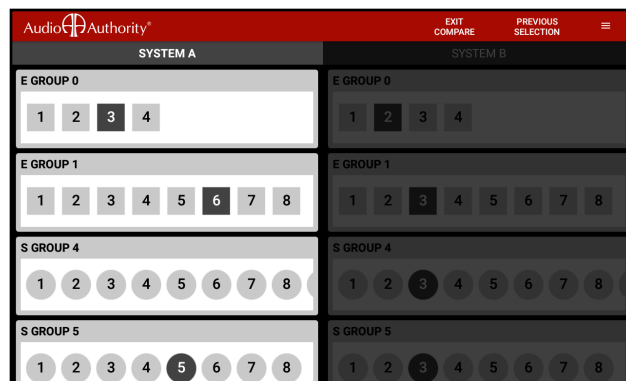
Audio Authority®

EXIT COMPARE

PREVIOUS SELECTION

SYSTEM A

SYSTEM B

E GROUP 0

1 2 3 4

E GROUP 1

1 2 3 4 5 6 7 8

S GROUP 4

1 2 3 4 5 6 7 8

S GROUP 5

1 2 3 4 5 6 7 8

E GROUP 0

1 2 3 4

E GROUP 1

1 2 3 4 5 6 7 8

S GROUP 4

1 2 3 4 5 6 7 8

S GROUP 5

1 2 3 4 5 6 7 8